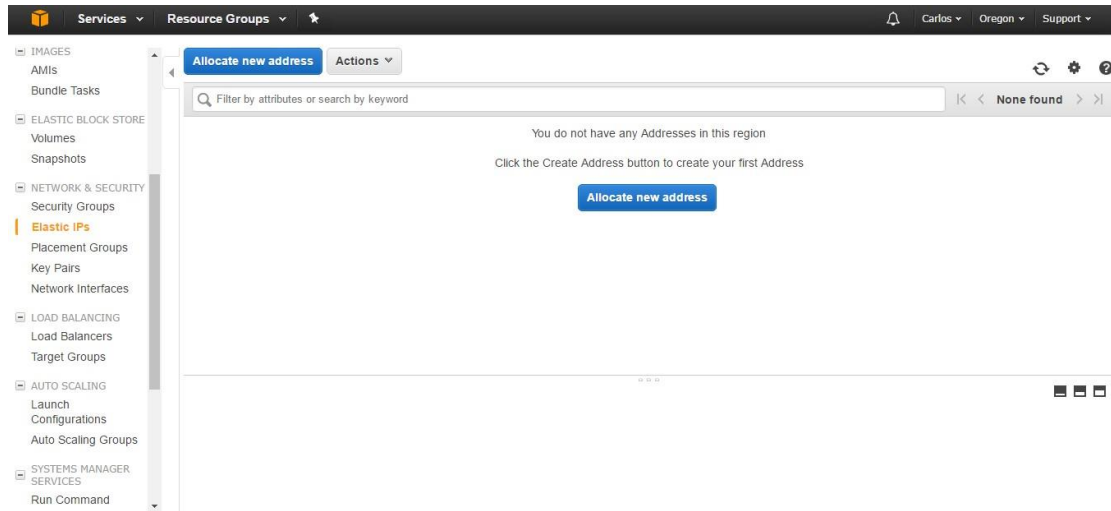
Services ⌄ Resource Groups ⌄

Carlos ⌄ Oregon ⌄ Support ⌄

IMAGES
AMIs
Bundle Tasks

ELASTIC BLOCK STORE
Volumes
Snapshots

NETWORK & SECURITY
Security Groups
Elastic IPs
Placement Groups
Key Pairs
Network Interfaces

LOAD BALANCING
Load Balancers
Target Groups

AUTO SCALING
Launch Configurations
Auto Scaling Groups

SYSTEMS MANAGER SERVICES
Run Command

Allocate new address Actions ⌄

Filter by attributes or search by keyword

None found

You do not have any Addresses in this region

Click the Create Address button to create your first Address

Allocate new address